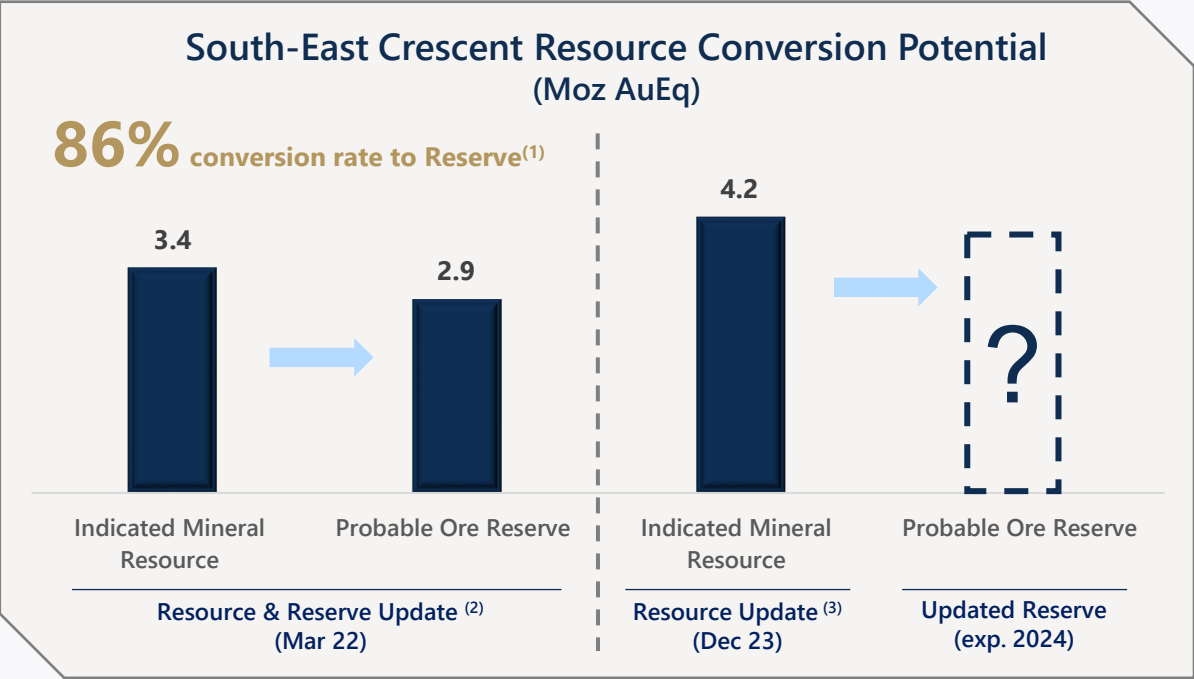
South-East Crescent Resource Conversion Potential
(Moz AuEq)

86% conversion rate to Reserve$^{(1)}$

3.4

2.9

4.2

?

Indicated Mineral Resource

Probable Ore Reserve

Indicated Mineral Resource

Probable Ore Reserve

Resource & Reserve Update $^{(2)}$
(Mar 22)

Resource Update $^{(3)}$
(Dec 23)

Updated Reserve
(exp. 2024)